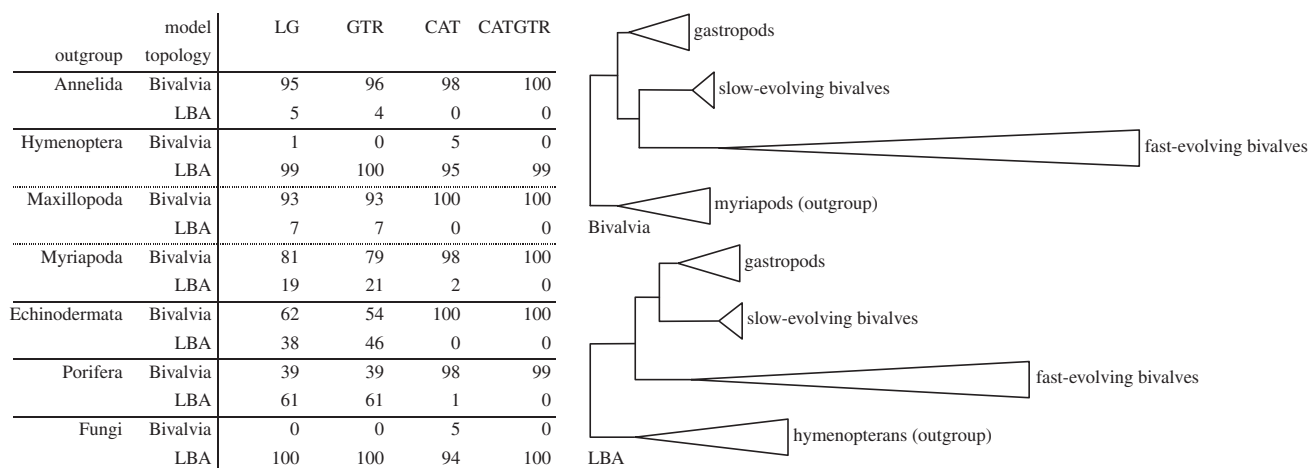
| outgroup | model topology | LG | GTR | CAT | CATGTR |
|---|---|---|---|---|---|
| Annelida | Bivalvia | 95 | 96 | 98 | 100 |
| | LBA | 5 | 4 | 0 | 0 |
| Hymenoptera | Bivalvia | 1 | 0 | 5 | 0 |
| | LBA | 99 | 100 | 95 | 99 |
| Maxillopoda | Bivalvia | 93 | 93 | 100 | 100 |
| | LBA | 7 | 7 | 0 | 0 |
| Myriapoda | Bivalvia | 81 | 79 | 98 | 100 |
| | LBA | 19 | 21 | 2 | 0 |
| Echinodermata | Bivalvia | 62 | 54 | 100 | 100 |
| | LBA | 38 | 46 | 0 | 0 |
| Porifera | Bivalvia | 39 | 39 | 98 | 99 |
| | LBA | 61 | 61 | 1 | 0 |
| Fungi | Bivalvia | 0 | 0 | 5 | 0 |
| | LBA | 100 | 100 | 94 | 100 |

gastropods
slow-evolving bivalves
fast-evolving bivalves
myriapods (outgroup)
Bivalvia

gastropods
slow-evolving bivalves
fast-evolving bivalves
hymenopterans (outgroup)
LBA